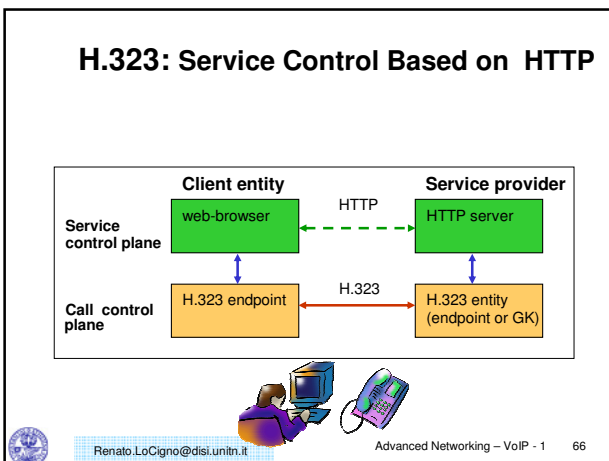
H.323: Service Control Based on HTTP

Client entity

Service provider

Service control plane

web-browser

HTTP

HTTP server

Call control plane

H.323 endpoint

H.323

H.323 entity (endpoint or GK)

Renato.LoCigno@disi.unitn.it

Advanced Networking – VoIP - 1

66